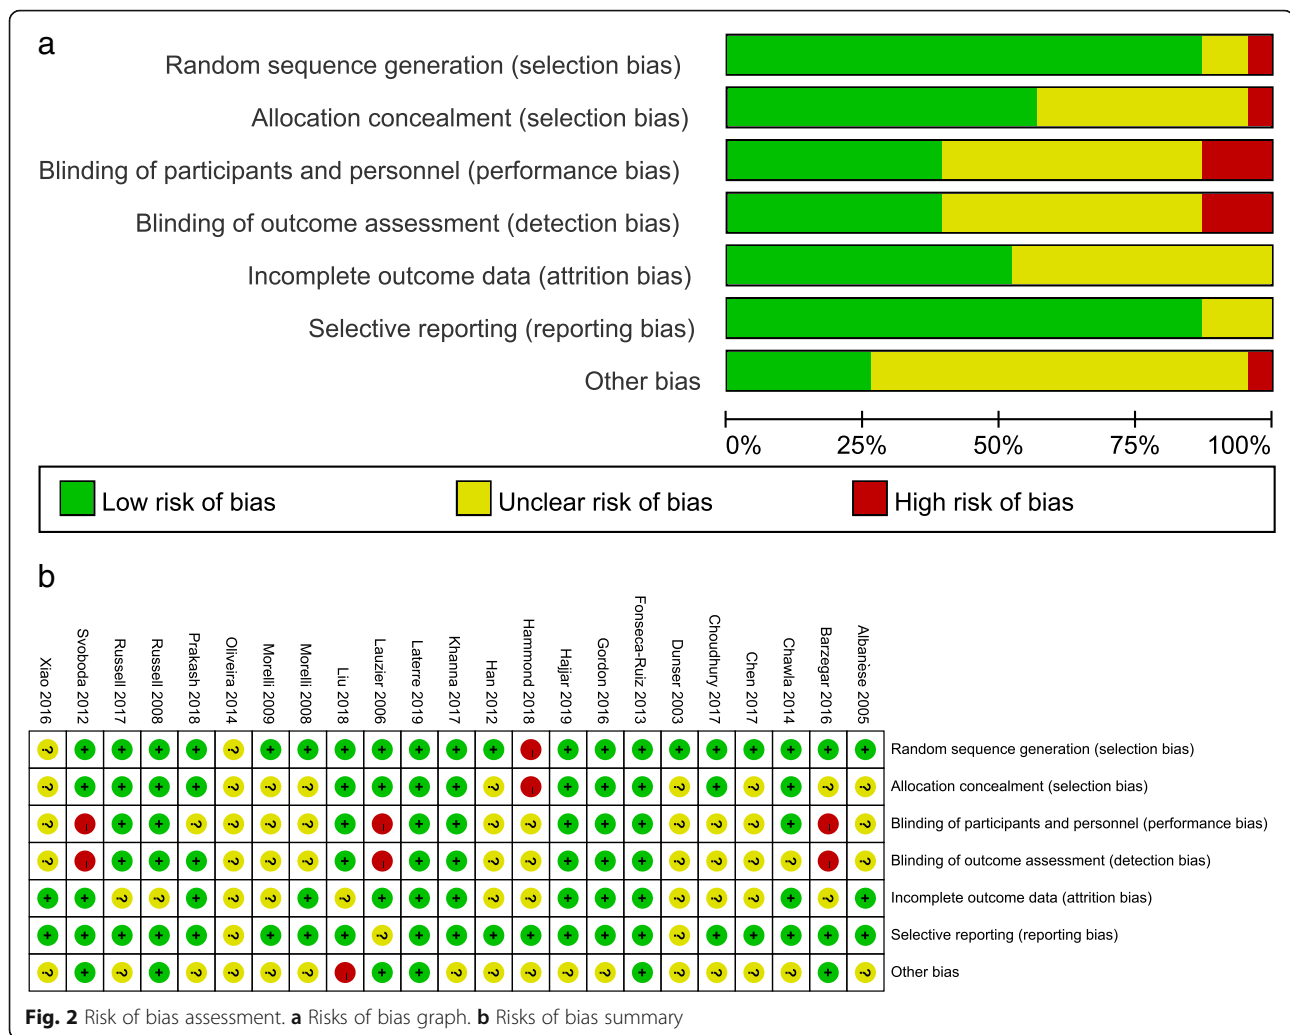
a

Random sequence generation (selection bias)
Allocation concealment (selection bias)
Blinding of participants and personnel (performance bias)
Blinding of outcome assessment (detection bias)
Incomplete outcome data (attrition bias)
Selective reporting (reporting bias)
Other bias

0% 25% 50% 75% 100%

Low risk of bias
Unclear risk of bias
High risk of bias

b

| Xiao 2016 | Svoboda 2012 | Russell 2017 | Russell 2008 | Prakash 2018 | Oliveira 2014 | Morelli 2009 | Morelli 2008 | Liu 2018 | Lauzier 2006 | Laterre 2019 | Khanna 2017 | Han 2012 | Hammond 2018 | Hajjar 2019 | Gordon 2016 | Fonseca-Ruiz 2013 | Dunser 2003 | Choudhury 2017 | Chen 2017 | Chawla 2014 | Barzegar 2016 | Albanèse 2005 | |
|---|---|---|---|---|---|---|---|---|---|---|---|---|---|---|---|---|---|---|---|---|---|---|---|
| ? | + | + | + | + | ? | + | + | + | + | + | + | + | - | + | + | + | + | + | + | + | + | + | Random sequence generation (selection bias) |
| ? | + | + | + | + | ? | ? | ? | + | + | + | + | ? | - | + | + | + | ? | + | ? | + | ? | ? | Allocation concealment (selection bias) |
| ? | - | + | + | ? | ? | ? | ? | + | - | + | + | ? | ? | + | + | + | ? | ? | ? | + | - | ? | Blinding of participants and personnel (performance bias) |
| ? | - | + | + | + | ? | ? | ? | + | - | + | + | ? | ? | + | + | + | ? | ? | ? | ? | - | ? | Blinding of outcome assessment (detection bias) |
| + | + | ? | ? | + | ? | ? | + | ? | + | + | + | ? | ? | + | + | + | ? | ? | ? | + | ? | + | Incomplete outcome data (attrition bias) |
| + | + | + | + | + | ? | + | + | + | ? | + | + | + | + | + | + | + | ? | + | + | + | + | + | Selective reporting (reporting bias) |
| ? | + | ? | + | ? | ? | ? | ? | - | + | + | ? | ? | ? | ? | ? | + | ? | ? | ? | ? | + | ? | Other bias |

Fig. 2 Risk of bias assessment. a Risks of bias graph. b Risks of bias summary